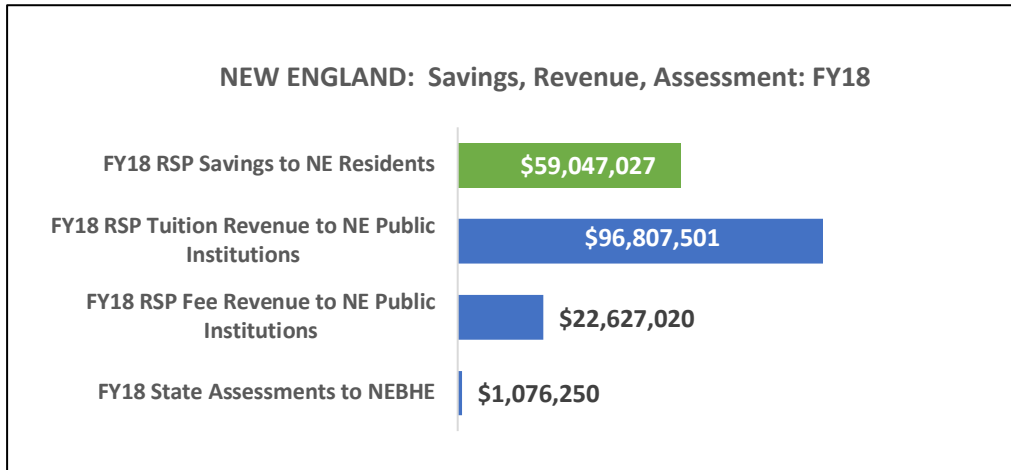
NEW ENGLAND: Savings, Revenue, Assessment: FY18

FY18 RSP Savings to NE Residents $59,047,027

FY18 RSP Tuition Revenue to NE Public Institutions $96,807,501

FY18 RSP Fee Revenue to NE Public Institutions $22,627,020

FY18 State Assessments to NEBHE $1,076,250